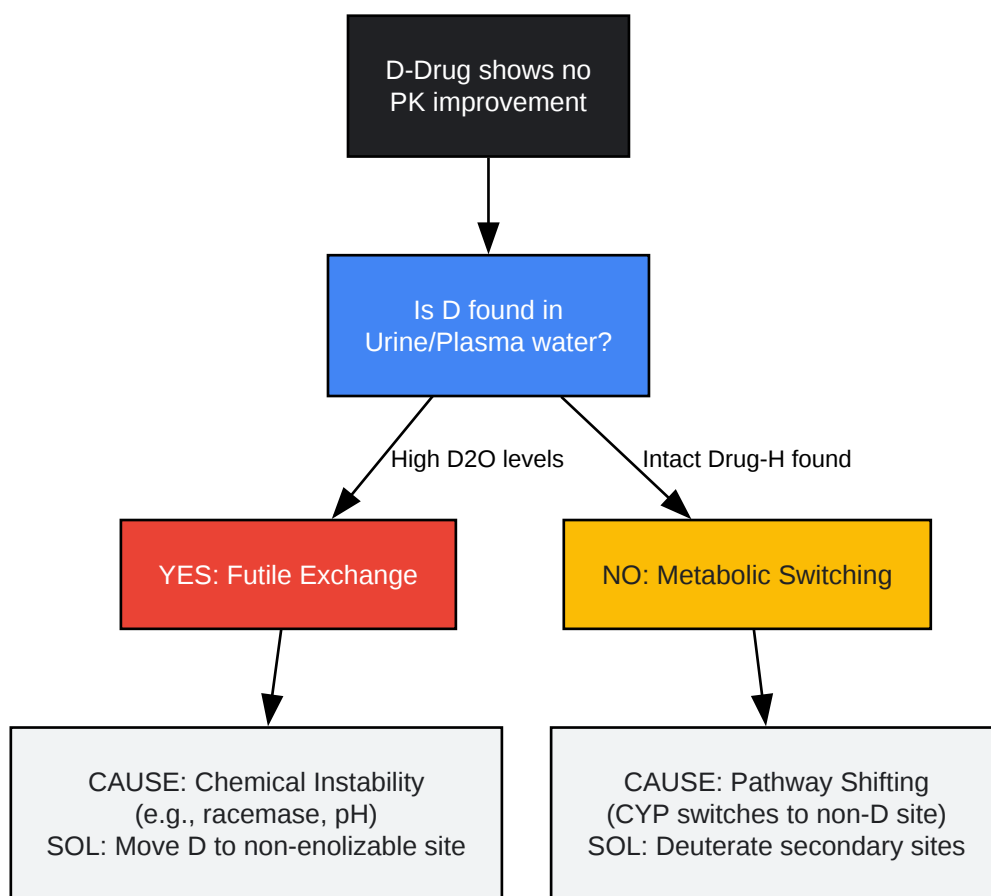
D-Drug shows no PK improvement

Is D found in Urine/Plasma water?

High D2O levels

Intact Drug-H found

YES: Futile Exchange

NO: Metabolic Switching

CAUSE: Chemical Instability
(e.g., racemase, pH)
SOL: Move D to non-enolizable site

CAUSE: Pathway Shifting
(CYP switches to non-D site)
SOL: Deuterate secondary sites